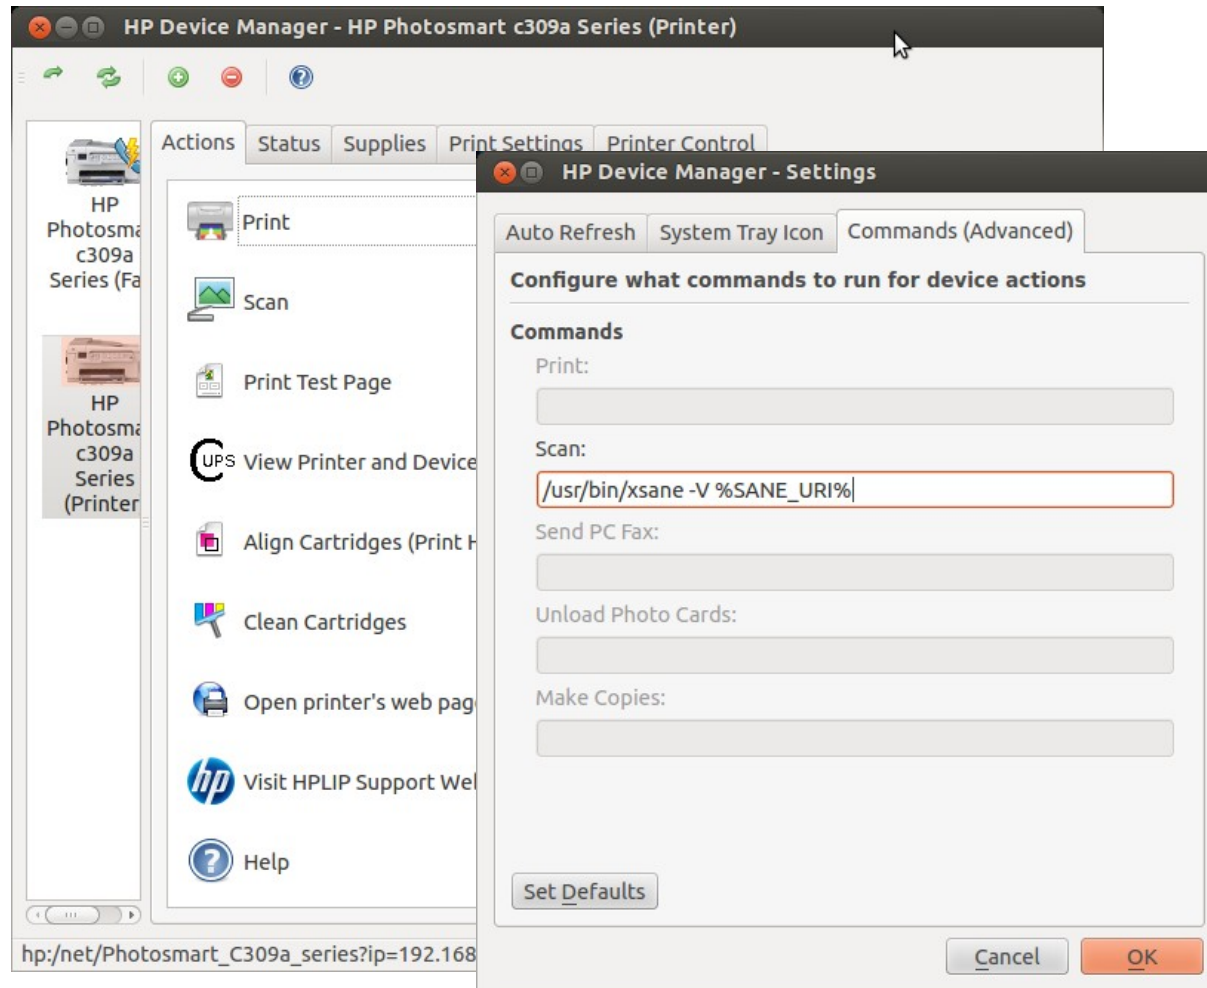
HP Device Manager - HP Photosmart c309a Series (Printer)

HP Photosma c309a Series (Fa

HP Photosma c309a Series (Printer

Actions | Status | Supplies | Print Settings | Printer Control

Print

Scan

Print Test Page

UPS View Printer and Device

Align Cartridges (Print H

Clean Cartridges

Open printer's web pag

hp Visit HPLIP Support Wel

Help

hp:/net/Photosmart_C309a_series?ip=192.168

HP Device Manager - Settings

Auto Refresh | System Tray Icon | Commands (Advanced)

Configure what commands to run for device actions

Commands

Print:

Scan:

/usr/bin/xsane -V %SANE_URI%

Send PC Fax:

Unload Photo Cards:

Make Copies:

Set Defaults

Cancel

OK